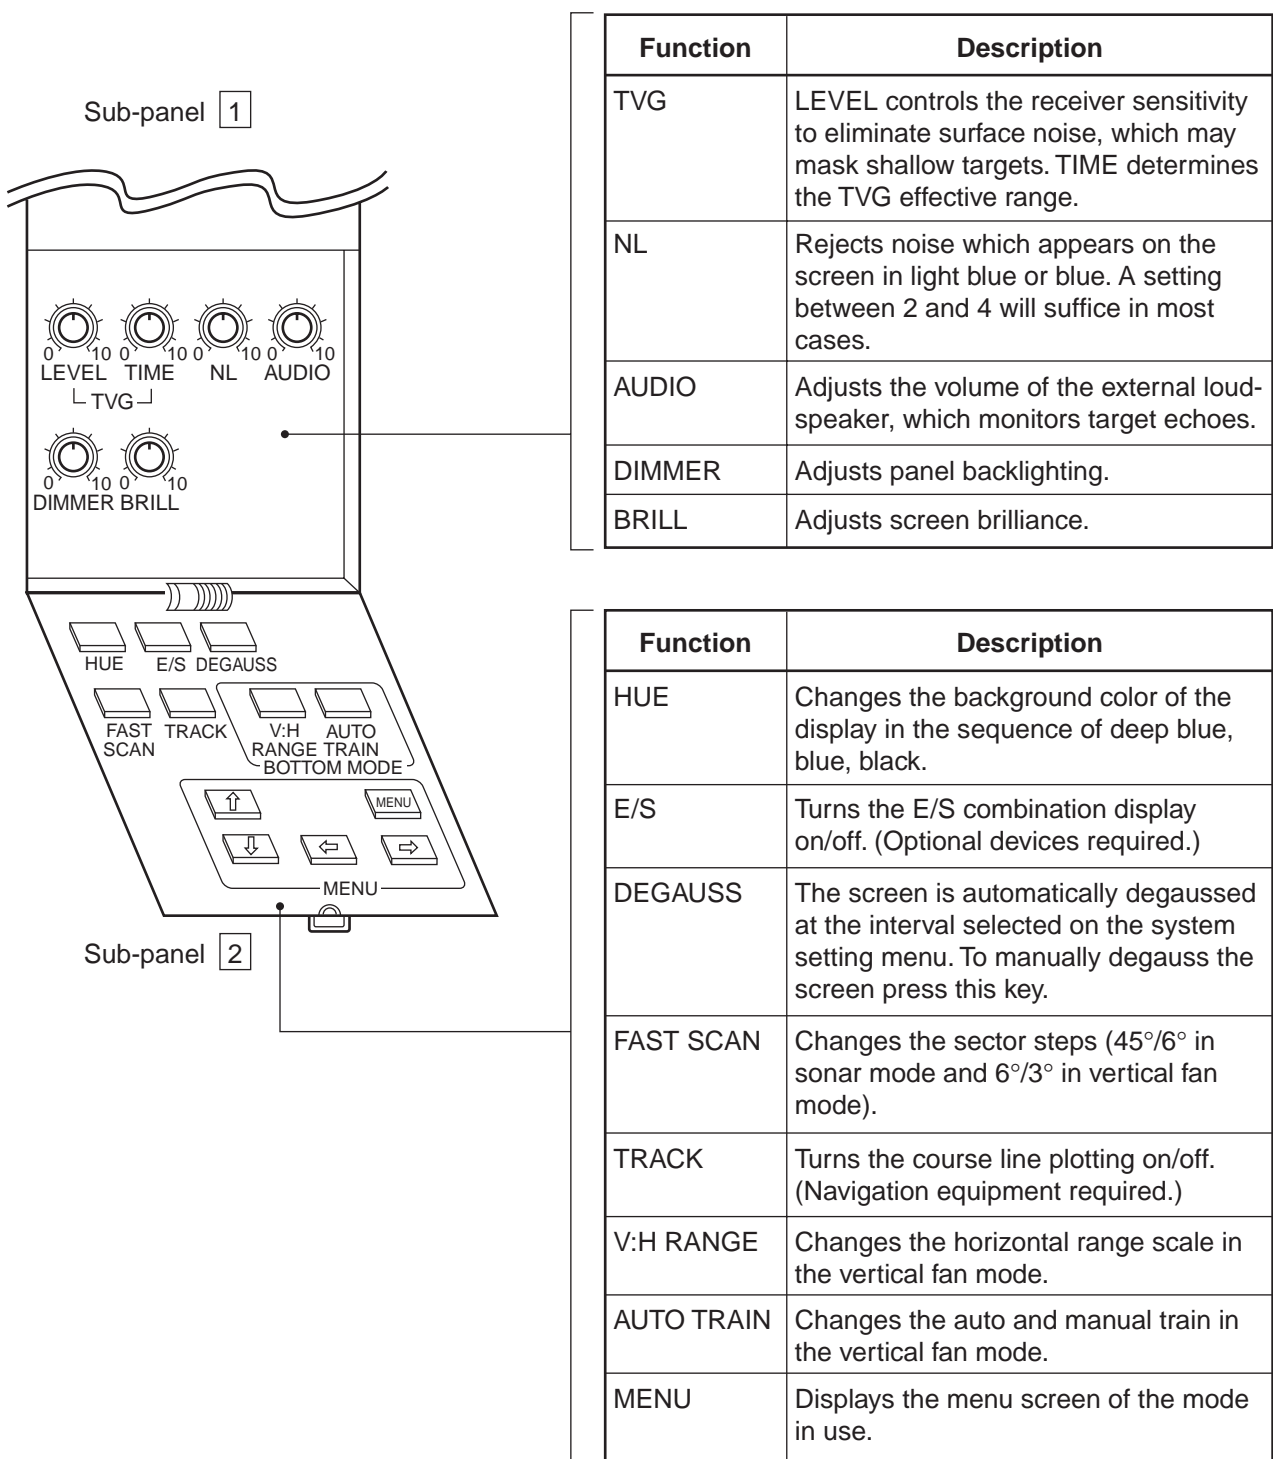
Sub-panel 1

0 10 0 10 0 10 0 10
LEVEL TIME NL AUDIO
TVG

0 10 0 10
DIMMER BRILL

HUE E/S DEGAUSS

FAST SCAN TRACK V:H RANGE AUTO TRAIN
BOTTOM MODE

MENU

MENU

Sub-panel 2

| Function | Description |
|---|---|
| TVG | LEVEL controls the receiver sensitivity to eliminate surface noise, which may mask shallow targets. TIME determines the TVG effective range. |
| NL | Rejects noise which appears on the screen in light blue or blue. A setting between 2 and 4 will suffice in most cases. |
| AUDIO | Adjusts the volume of the external loudspeaker, which monitors target echoes. |
| DIMMER | Adjusts panel backlighting. |
| BRILL | Adjusts screen brilliance. |

| Function | Description |
|---|---|
| HUE | Changes the background color of the display in the sequence of deep blue, blue, black. |
| E/S | Turns the E/S combination display on/off. (Optional devices required.) |
| DEGAUSS | The screen is automatically degaussed at the interval selected on the system setting menu. To manually degauss the screen press this key. |
| FAST SCAN | Changes the sector steps (45°/6° in sonar mode and 6°/3° in vertical fan mode). |
| TRACK | Turns the course line plotting on/off. (Navigation equipment required.) |
| V:H RANGE | Changes the horizontal range scale in the vertical fan mode. |
| AUTO TRAIN | Changes the auto and manual train in the vertical fan mode. |
| MENU | Displays the menu screen of the mode in use. |